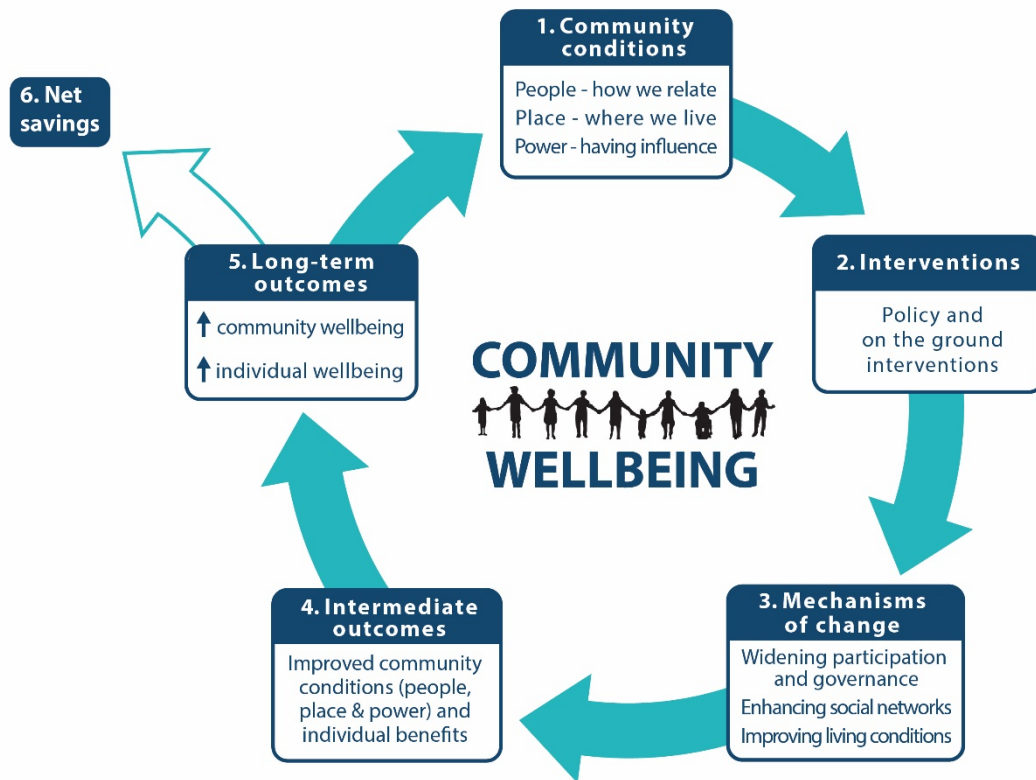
1. Community conditions

People - how we relate
Place - where we live
Power - having influence

2. Interventions

Policy and on the ground interventions

3. Mechanisms of change

Widening participation and governance
Enhancing social networks
Improving living conditions

4. Intermediate outcomes

Improved community conditions (people, place & power) and individual benefits

5. Long-term outcomes

↑ community wellbeing
↑ individual wellbeing

6. Net savings

COMMUNITY WELLBEING